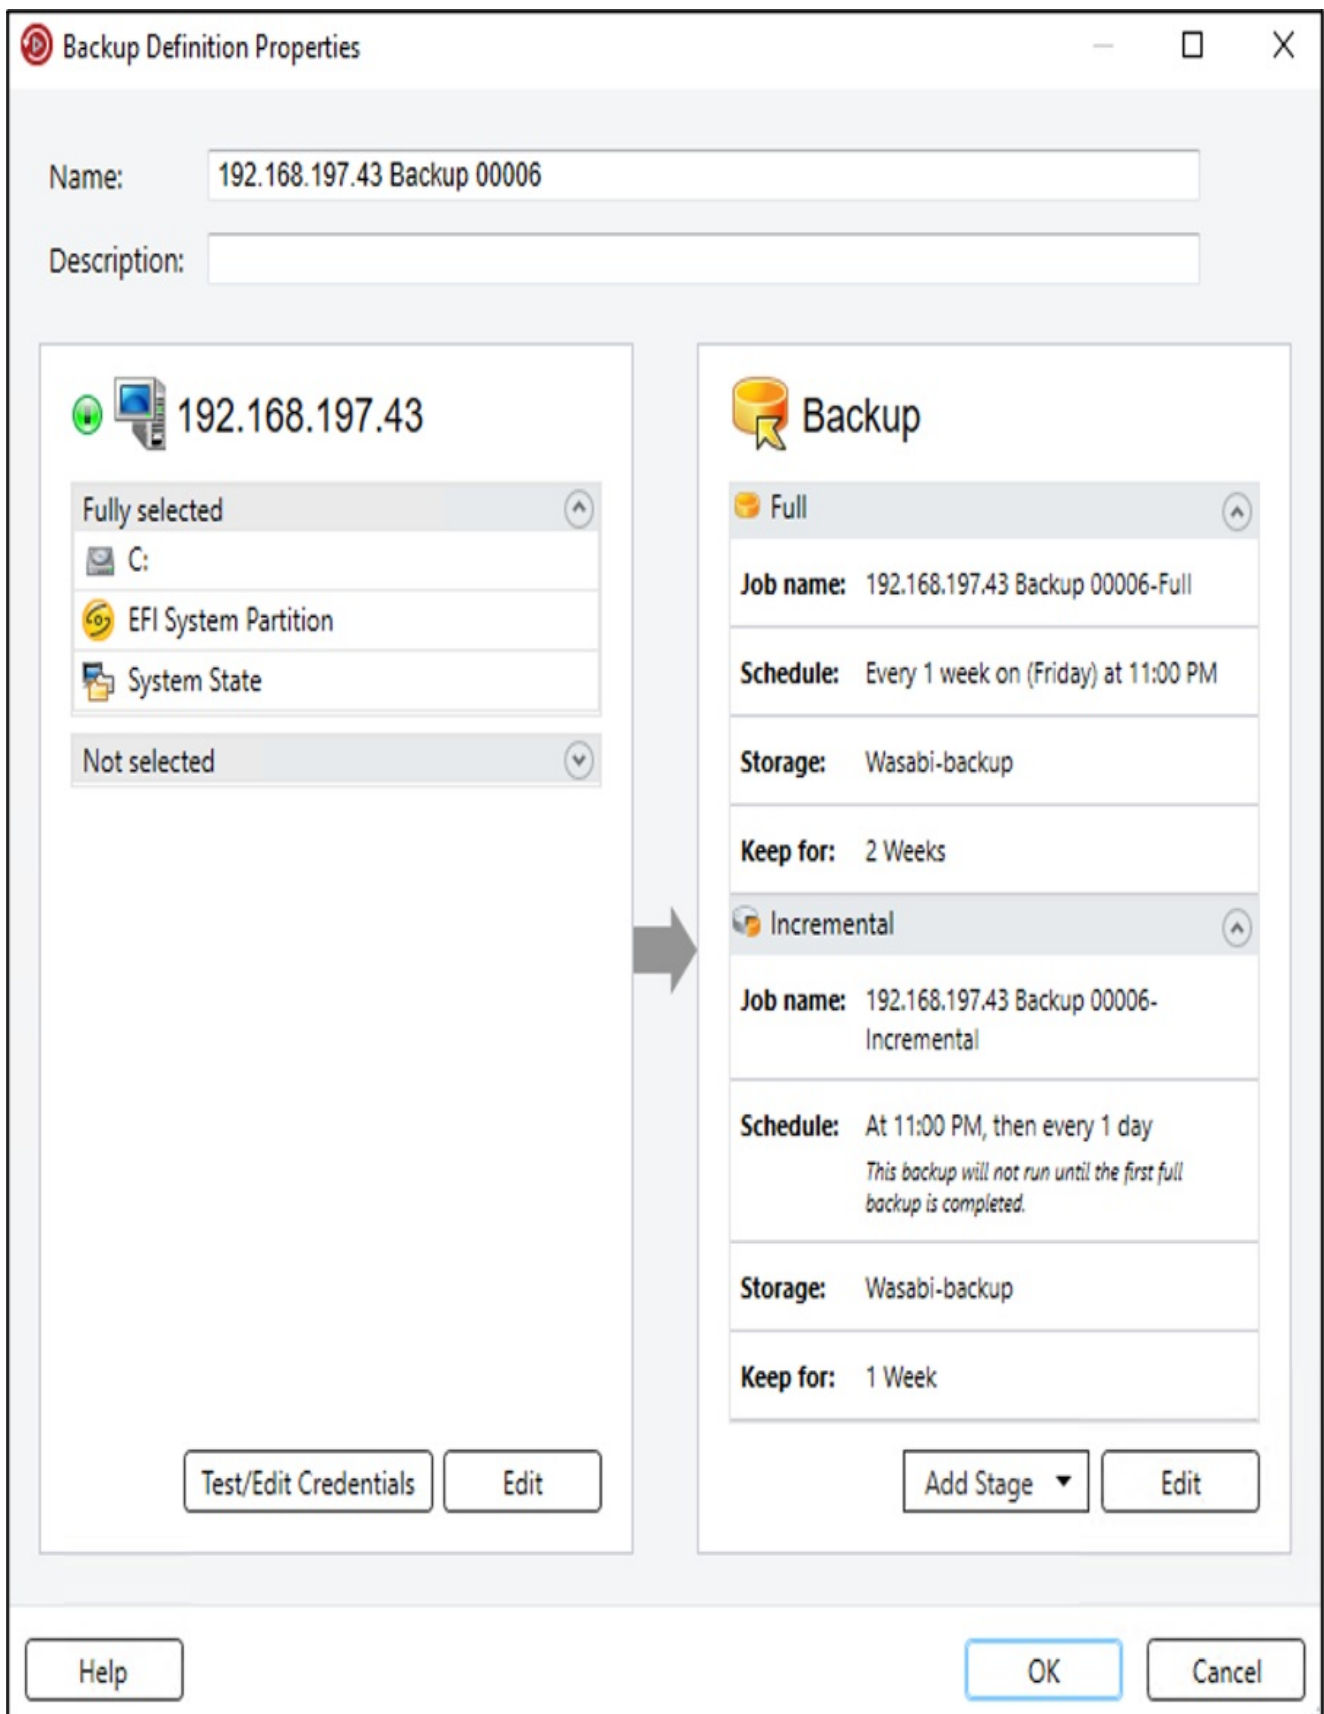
Backup Definition Properties

Name: 192.168.197.43 Backup 00006

Description:

192.168.197.43

Fully selected

C:

EFI System Partition

System State

Not selected

Test/Edit Credentials

Edit

Backup

Full

Job name: 192.168.197.43 Backup 00006-Full

Schedule: Every 1 week on (Friday) at 11:00 PM

Storage: Wasabi-backup

Keep for: 2 Weeks

Incremental

Job name: 192.168.197.43 Backup 00006-Incremental

Schedule: At 11:00 PM, then every 1 day

This backup will not run until the first full backup is completed.

Storage: Wasabi-backup

Keep for: 1 Week

Add Stage

Edit

Help

OK

Cancel